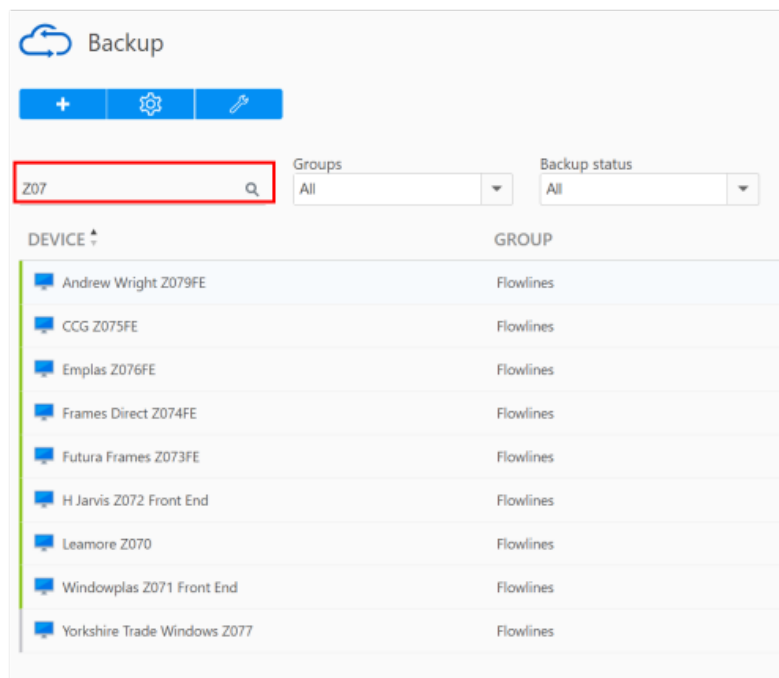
Backup

Z07

Groups
All

Backup status
All

| DEVICE | GROUP |
|---|---|
| Andrew Wright Z079FE | Flowlines |
| CCG Z075FE | Flowlines |
| Emplas Z076FE | Flowlines |
| Frames Direct Z074FE | Flowlines |
| Futura Frames Z073FE | Flowlines |
| H Jarvis Z072 Front End | Flowlines |
| Leamore Z070 | Flowlines |
| Windowplas Z071 Front End | Flowlines |
| Yorkshire Trade Windows Z077 | Flowlines |